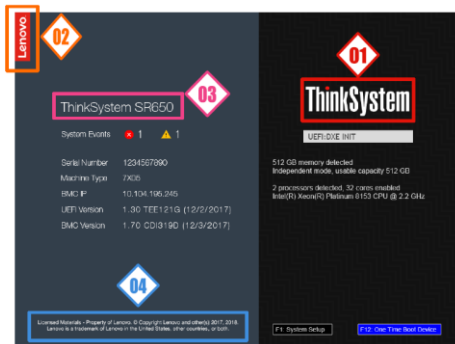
Lenovo

02

ThinkSystem SR650

03

System Events 1 1

Serial Number 1234567890

Machine Type 7X05

BMC IP 10.104.196.245

UEFI Version 1.30 TEE121G (12/2/2017)

BMC Version 1.70 CDI319D (12/3/2017)

04

Licensed Materials - Property of Lenovo. © Copyright Lenovo and other(s) 2017, 2018. Lenovo is a trademark of Lenovo in the United States, other countries, or both.

01

ThinkSystem

UEFI:DXE INIT

512 GB memory detected
Independent mode, usable capacity 512 GB

2 processors detected, 32 cores enabled
Intel(R) Xeon(R) Platinum 8153 CPU @ 2.2 GHz

F1: System Setup

F12: One Time Boot Device